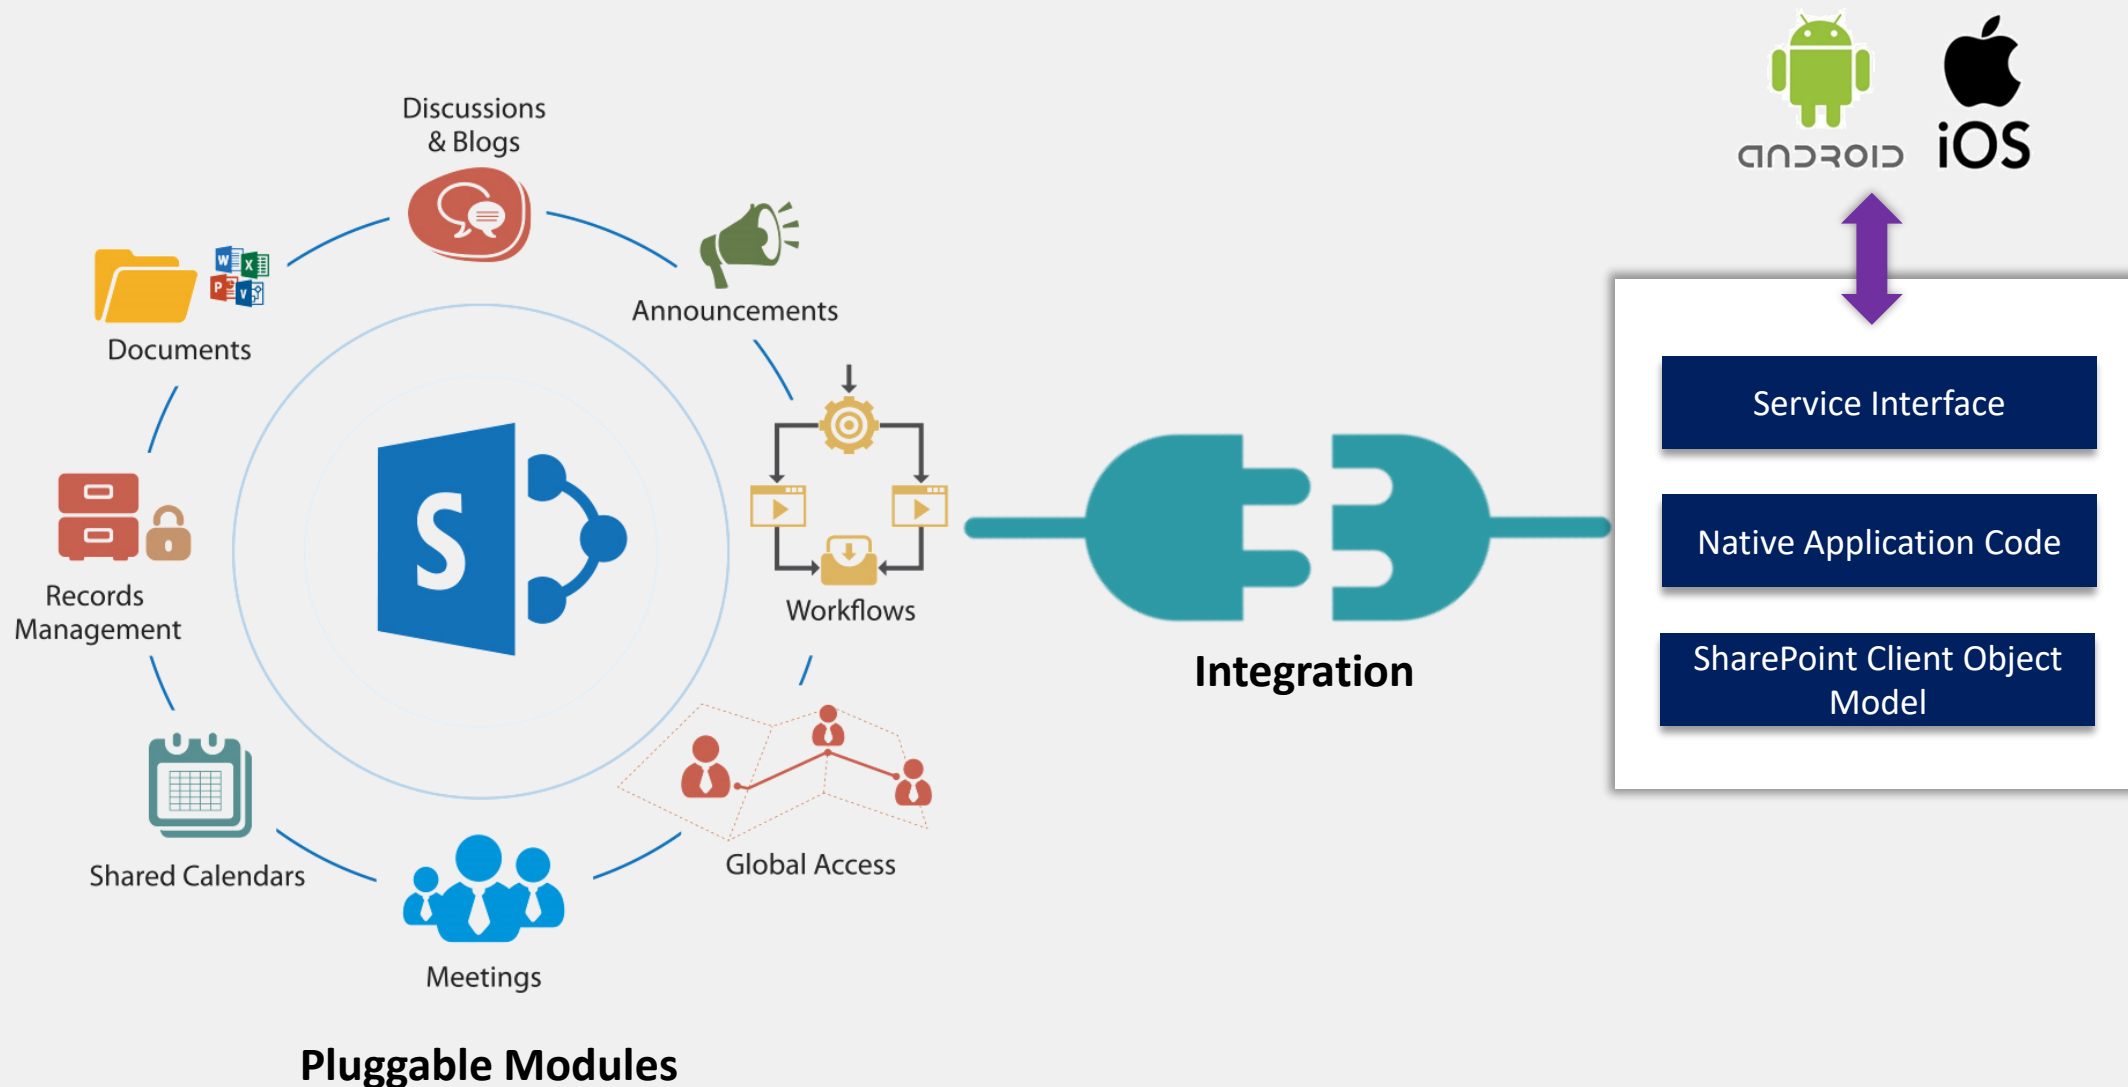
Discussions & Blogs

Announcements

Documents

Workflows

Records Management

Shared Calendars

Meetings

Global Access

Pluggable Modules

Integration

ANDROID

iOS

Service Interface

Native Application Code

SharePoint Client Object Model